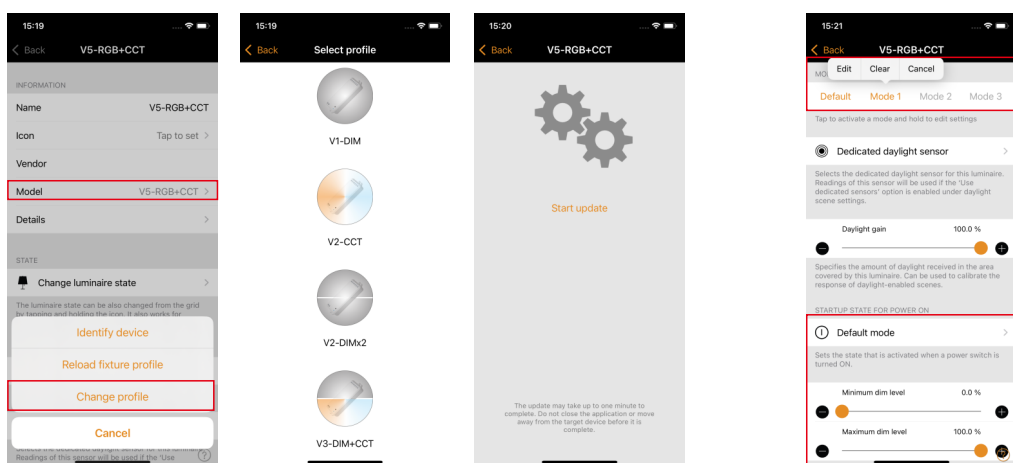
15:19

Back V5-RGB+CCT

INFORMATION

Name V5-RGB+CCT

Icon Tap to set

Vendor

Model V5-RGB+CCT

Details

STATE

Change luminaire state

The luminaire state can be also changed from the grid by tapping and holding the icon. It also works for

Identify device

Reload fixture profile

Change profile

Cancel

Selects the dedicated daylight sensor for this luminaire. Readings of this sensor will be used if the 'Use

15:19

Back Select profile

V1-DIM

V2-CCT

V2-DIMx2

V3-DIM+CCT

15:20

Back V5-RGB+CCT

Start update

The update may take up to one minute to complete. Do not close the application or move away from the target device before it is complete.

15:21

Back V5-RGB+CCT

Edit Clear Cancel

MO

Default Mode 1 Mode 2 Mode 3

Tap to activate a mode and hold to edit settings

Dedicated daylight sensor

Selects the dedicated daylight sensor for this luminaire. Readings of this sensor will be used if the 'Use dedicated sensors' option is enabled under daylight scene settings.

Daylight gain 100.0 %

Specifies the amount of daylight received in the area covered by this luminaire. Can be used to calibrate the response of daylight-enabled scenes.

STARTUP STATE FOR POWER ON

Default mode

Sets the state that is activated when a power switch is turned ON.

Minimum dim level 0.0 %

Maximum dim level 100.0 %